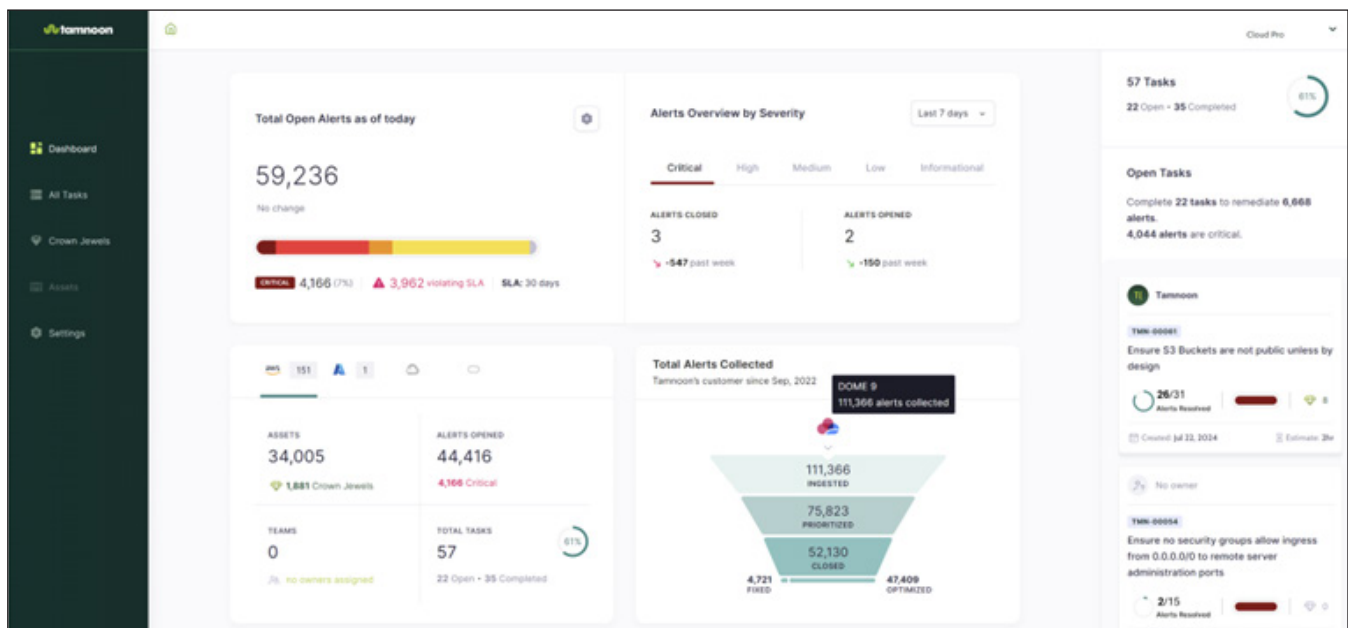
tamnoon

Dashboard
All Tasks
Crown Jewels
Assets
Settings

Cloud Pro

Total Open Alerts as of today

59,236
No change

CRITICAL 4,166 (7%) 3,962 violating SLA SLA: 30 days

Alerts Overview by Severity
Last 7 days

Critical High Medium Low Informational

ALERTS CLOSED
3
-547 past week

ALERTS OPENED
2
-150 past week

57 Tasks
22 Open • 35 Completed
61%

Open Tasks
Complete 22 tasks to remediate 6,668 alerts.
4,044 alerts are critical.

Tamnoon
TMN-00061
Ensure S3 Buckets are not public unless by design
26/31
Alerts Resolved
8
Created: Jul 22, 2024
Estimate: 2hr

No owner
TMN-00054
Ensure no security groups allow ingress from 0.0.0.0/0 to remote server administration ports
2/15
Alerts Resolved
0

aws 151 1

ASSETS
34,005
1,881 Crown Jewels

ALERTS OPENED
44,416
4,166 Critical

TEAMS
0
no owners assigned

TOTAL TASKS
57
22 Open • 35 Completed
61%

Total Alerts Collected
Tamnoon's customer since Sep, 2022
DOME 9
111,366 alerts collected

111,366
INGESTED
75,823
PRIORITIZED
52,130
CLOSED
4,721
FIXED
47,409
OPTIMIZED